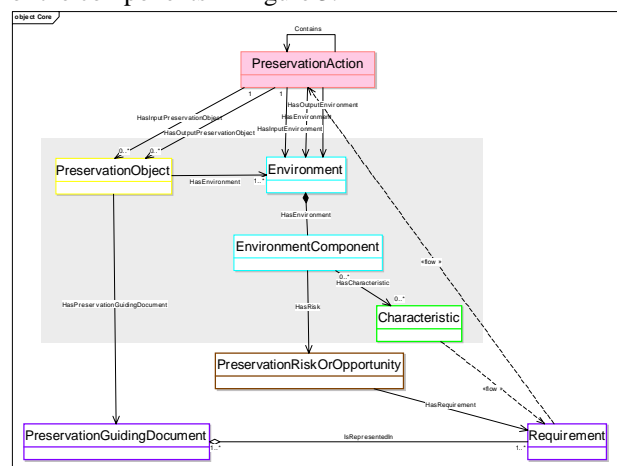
object Core

Contains

PreservationAction

1

1

HasInputPreservationObject

HasOutputPreservationObject

HasOutputEnvironment

HasEnvironment

HasInputEnvironment

0..*

0..*

PreservationObject

HasEnvironment

1..*

Environment

HasEnvironment

EnvironmentComponent

0..*

HasCharacteristic

0..*

«flow»

HasPreservationGuidingDocument

HasRisk

Characteristic

PreservationRiskOrOpportunity

«flow»

HasRequirement

PreservationGuidingDocument

1..*

IsRepresentedIn

1..*

Requirement